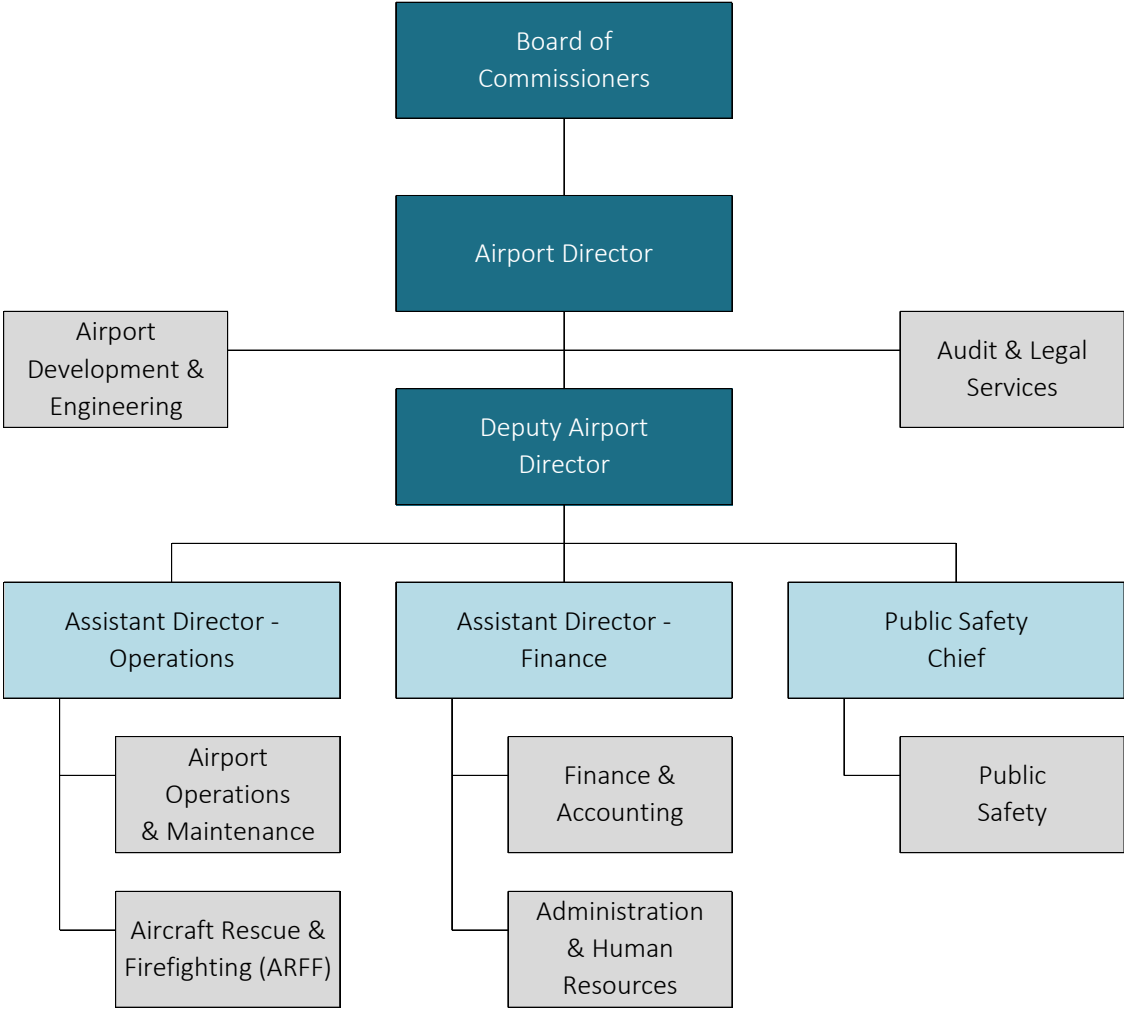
Board of Commissioners

Airport Director

Airport Development & Engineering

Audit & Legal Services

Deputy Airport Director

Assistant Director - Operations

Assistant Director - Finance

Public Safety Chief

Airport Operations & Maintenance

Aircraft Rescue & Firefighting (ARFF)

Finance & Accounting

Administration & Human Resources

Public Safety